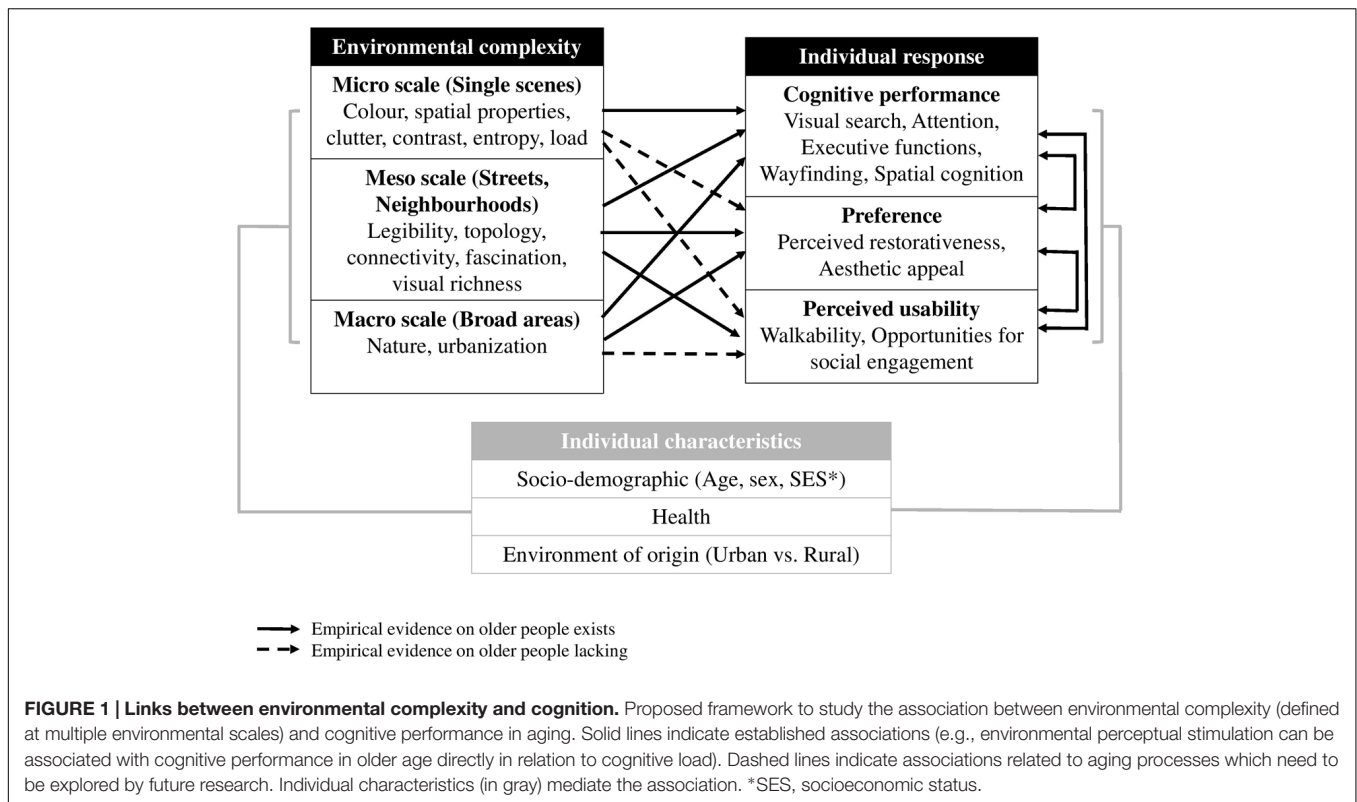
Environmental complexity

Micro scale (Single scenes)
Colour, spatial properties, clutter, contrast, entropy, load

Meso scale (Streets, Neighbourhoods)
Legibility, topology, connectivity, fascination, visual richness

Macro scale (Broad areas)
Nature, urbanization

Individual response

Cognitive performance
Visual search, Attention, Executive functions, Wayfinding, Spatial cognition

Preference
Perceived restorativeness, Aesthetic appeal

Perceived usability
Walkability, Opportunities for social engagement

Individual characteristics

Socio-demographic (Age, sex, SES*)

Health

Environment of origin (Urban vs. Rural)

Empirical evidence on older people exists
Empirical evidence on older people lacking

FIGURE 1 | Links between environmental complexity and cognition. Proposed framework to study the association between environmental complexity (defined at multiple environmental scales) and cognitive performance in aging. Solid lines indicate established associations (e.g., environmental perceptual stimulation can be associated with cognitive performance in older age directly in relation to cognitive load). Dashed lines indicate associations related to aging processes which need to be explored by future research. Individual characteristics (in gray) mediate the association. *SES, socioeconomic status.